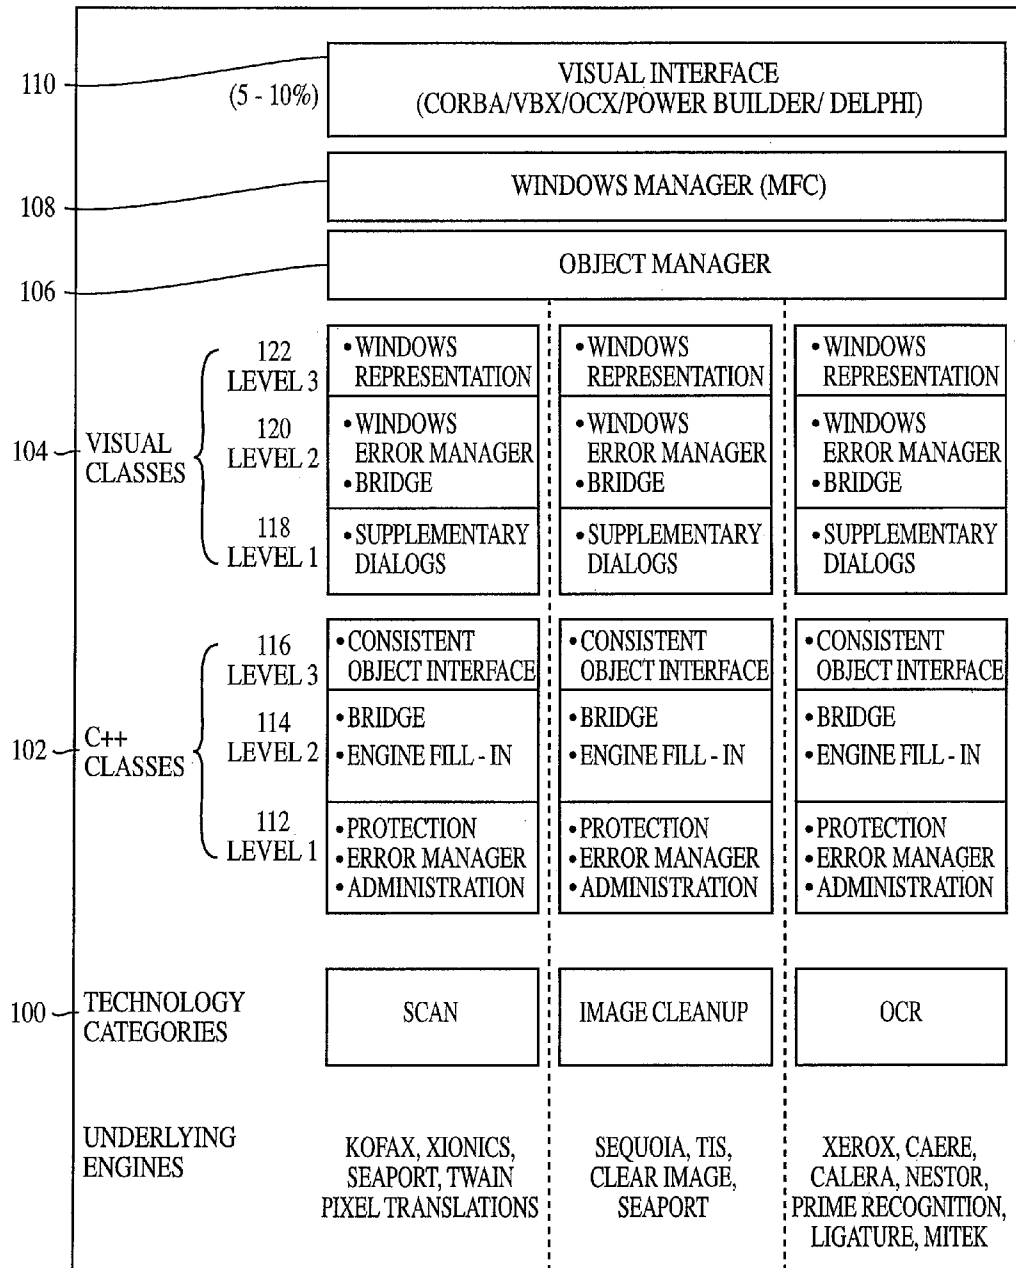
110
(5 - 10%)
VISUAL INTERFACE
(CORBA/VBX/OCX/POWER BUILDER/ DELPHI)

108
WINDOWS MANAGER (MFC)

106
OBJECT MANAGER

104 VISUAL CLASSES

122 LEVEL 3
• WINDOWS REPRESENTATION
• WINDOWS REPRESENTATION
• WINDOWS REPRESENTATION

120 LEVEL 2
• WINDOWS ERROR MANAGER
• BRIDGE
• WINDOWS ERROR MANAGER
• BRIDGE
• WINDOWS ERROR MANAGER
• BRIDGE

118 LEVEL 1
• SUPPLEMENTARY DIALOGS
• SUPPLEMENTARY DIALOGS
• SUPPLEMENTARY DIALOGS

102 C++ CLASSES

116 LEVEL 3
• CONSISTENT OBJECT INTERFACE
• CONSISTENT OBJECT INTERFACE
• CONSISTENT OBJECT INTERFACE

114 LEVEL 2
• BRIDGE
• ENGINE FILL - IN
• BRIDGE
• ENGINE FILL - IN
• BRIDGE
• ENGINE FILL - IN

112 LEVEL 1
• PROTECTION
• ERROR MANAGER
• ADMINISTRATION
• PROTECTION
• ERROR MANAGER
• ADMINISTRATION
• PROTECTION
• ERROR MANAGER
• ADMINISTRATION

100 TECHNOLOGY CATEGORIES
SCAN
IMAGE CLEANUP
OCR

UNDERLYING ENGINES
KOFAX, XIONICS, SEAPORT, TWAIN PIXEL TRANSLATIONS
SEQUOIA, TIS, CLEAR IMAGE, SEAPORT
XEROX, CAERE, CALERA, NESTOR, PRIME RECOGNITION, LIGATURE, MITEK